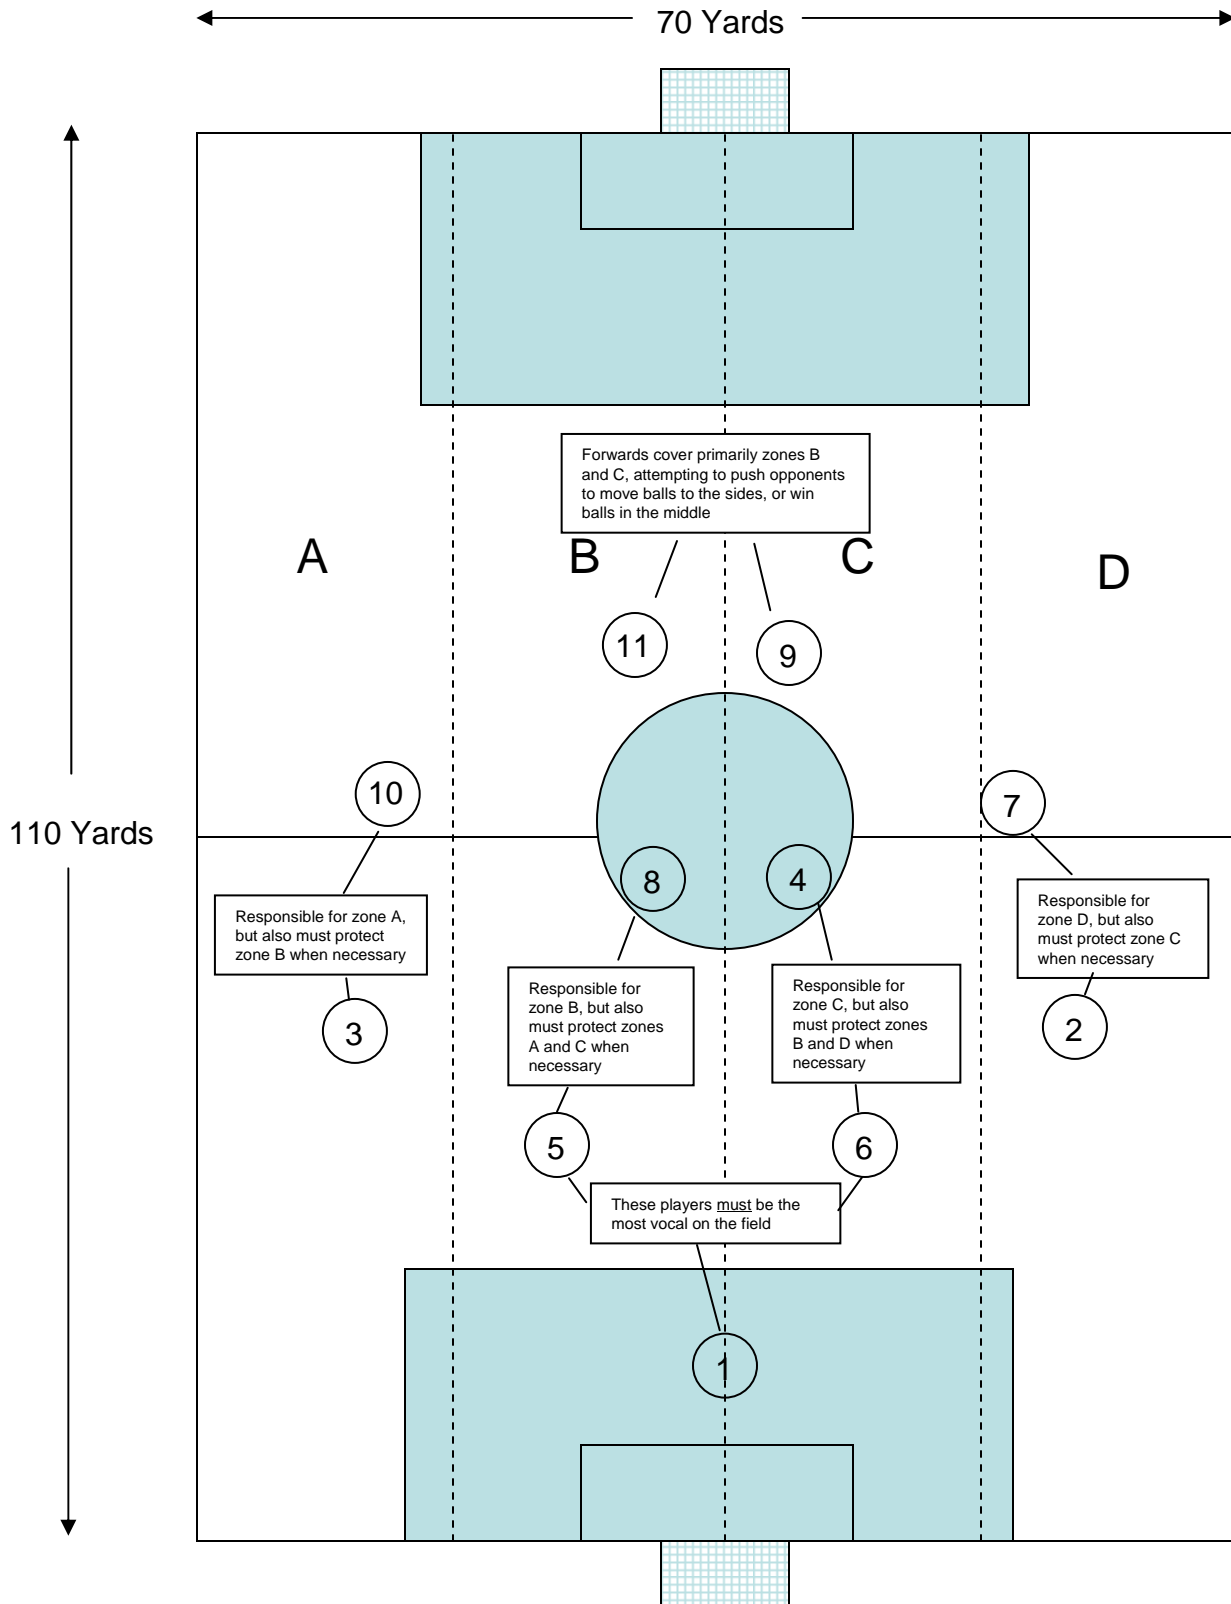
70 Yards

110 Yards

Forwards cover primarily zones B and C, attempting to push opponents to move balls to the sides, or win balls in the middle

A

B

C

D

11

9

10

7

8

4

Responsible for zone A, but also must protect zone B when necessary

Responsible for zone D, but also must protect zone C when necessary

3

Responsible for zone B, but also must protect zones A and C when necessary

Responsible for zone C, but also must protect zones B and D when necessary

2

5

6

These players must be the most vocal on the field

1